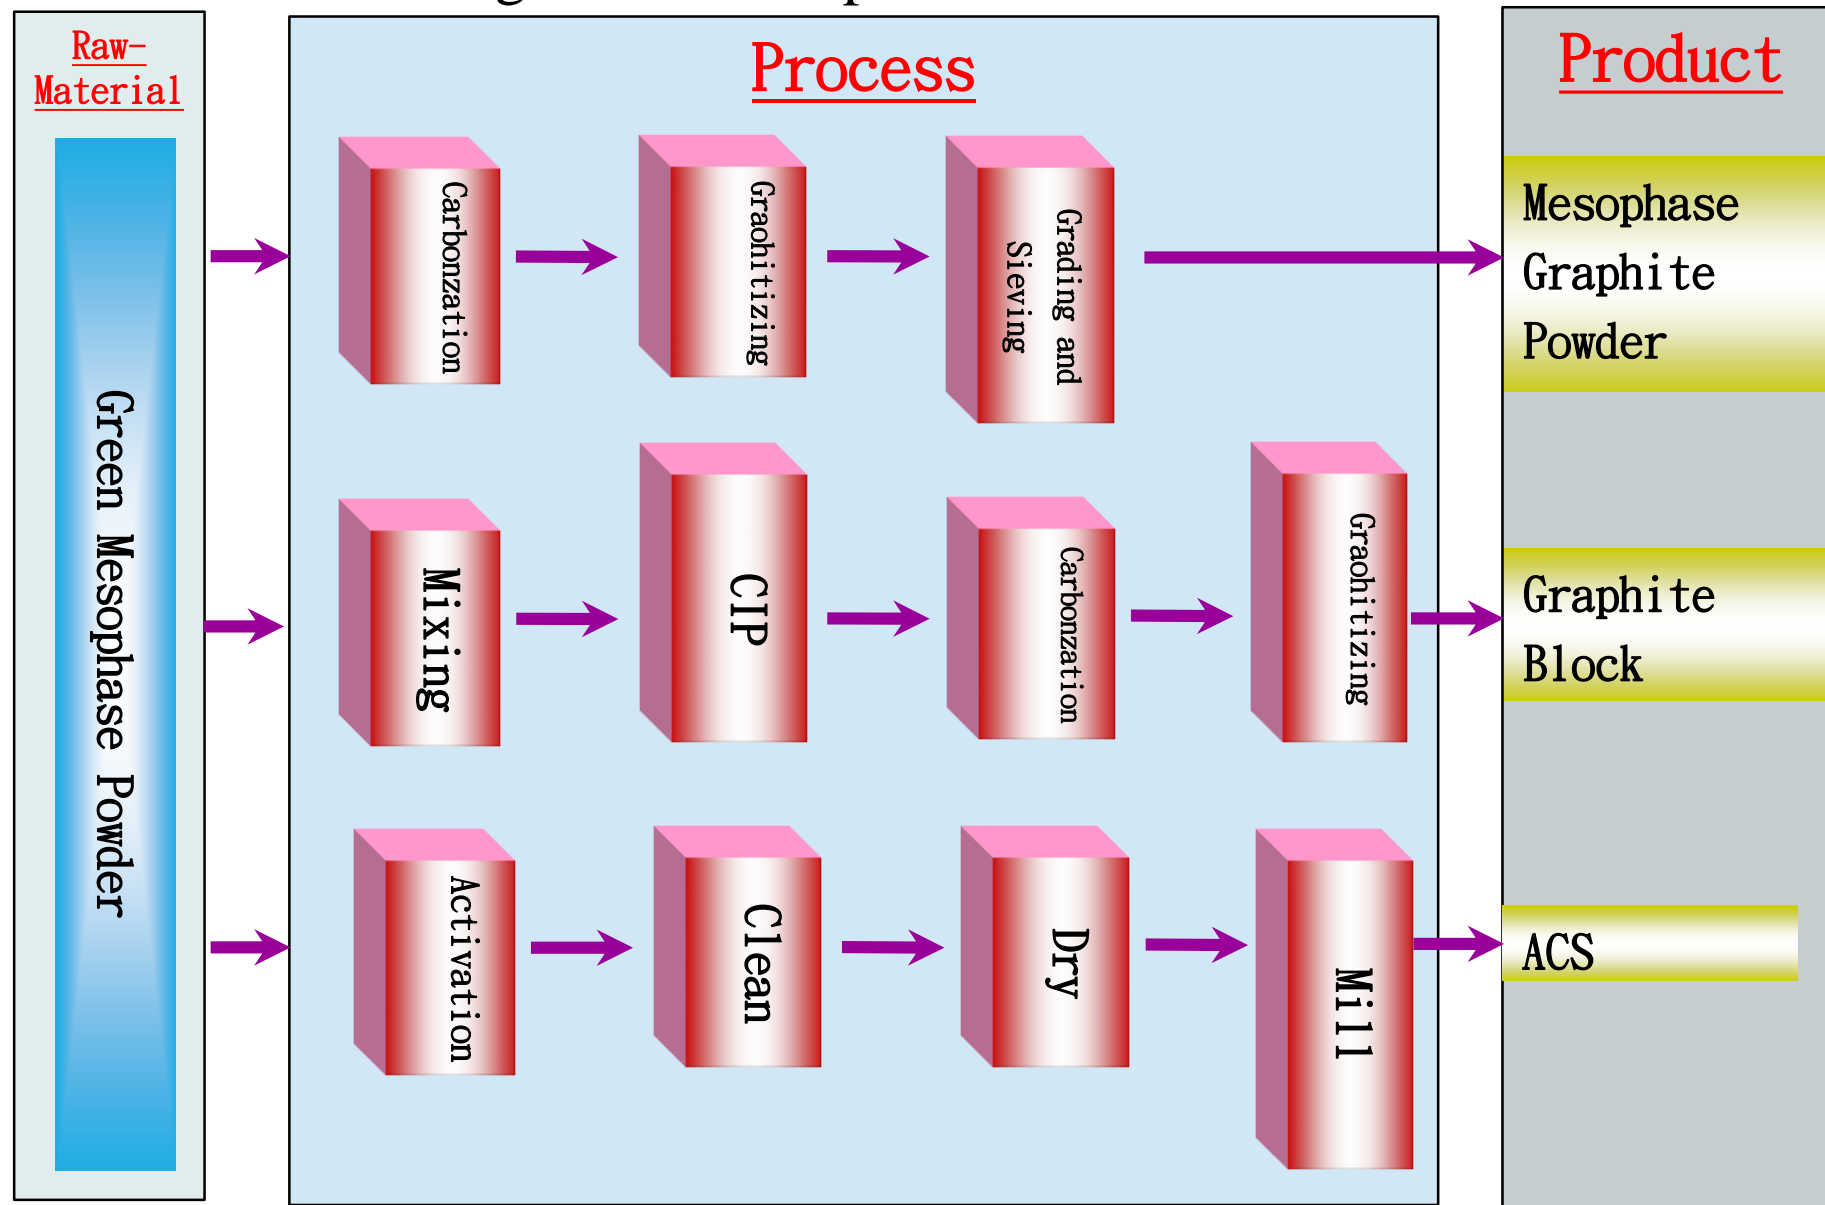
Raw-Material

Green Mesophase Powder

Process

Carbonzation

Graohitizing

Grading and Sieving

Mixing

CIP

Carbonzation

Graohitizing

Activation

Clean

Dry

Mill

Product

Mesophase Graphite Powder

Graphite Block

ACS